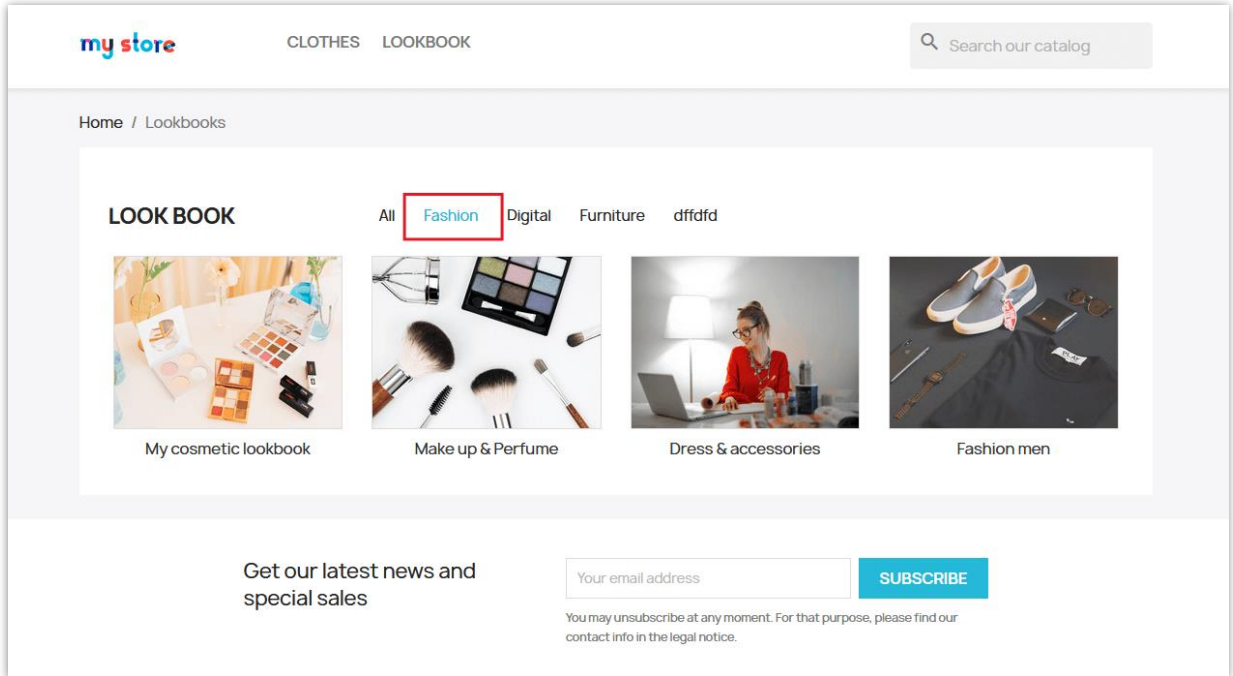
my store

CLOTHES LOOKBOOK

Search our catalog

Home / Lookbooks

LOOK BOOK

All Fashion Digital Furniture dffdfd

My cosmetic lookbook

Make up & Perfume

Dress & accessories

Fashion men

Get our latest news and special sales

Your email address

SUBSCRIBE

You may unsubscribe at any moment. For that purpose, please find our contact info in the legal notice.